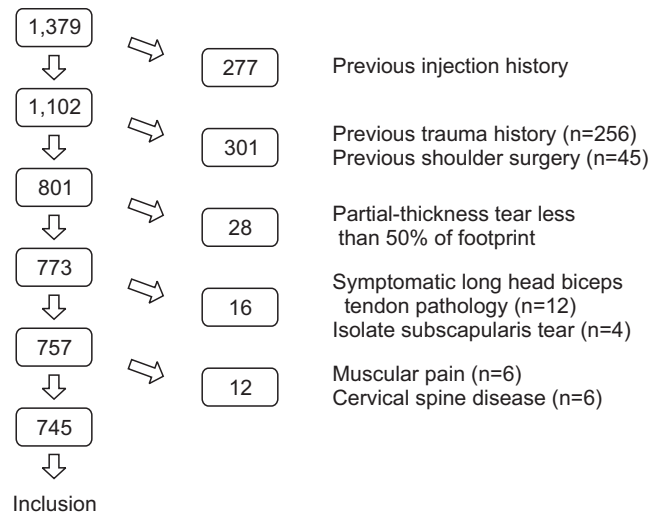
1,379

277

Previous injection history

1,102

301

Previous trauma history (n=256)
Previous shoulder surgery (n=45)

801

28

Partial-thickness tear less than 50% of footprint

773

16

Symptomatic long head biceps tendon pathology (n=12)
Isolate subscapularis tear (n=4)

757

12

Muscular pain (n=6)
Cervical spine disease (n=6)

745

Inclusion